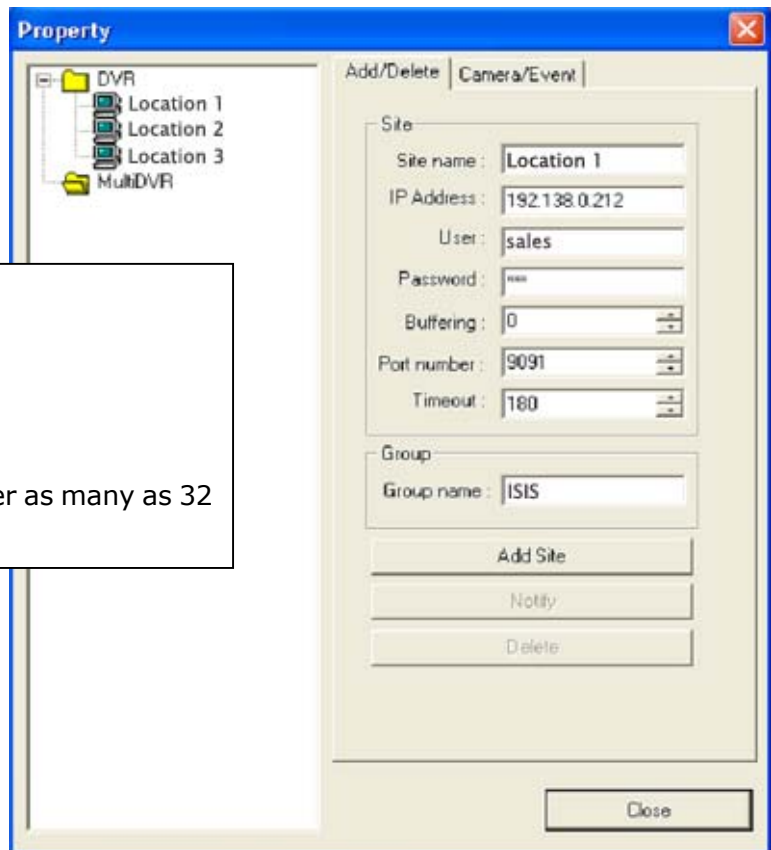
Property

DVR
Location 1
Location 2
Location 3
MultiDVR

er as many as 32

Add/Delete | Camera/Event

Site
Site name : Location 1
IP Address : 192.138.0.212
User : sales
Password : ***
Buffering : 0
Port number : 9091
Timeout : 180

Group
Group name : ISIS

Add Site
Notify
Delete

Close